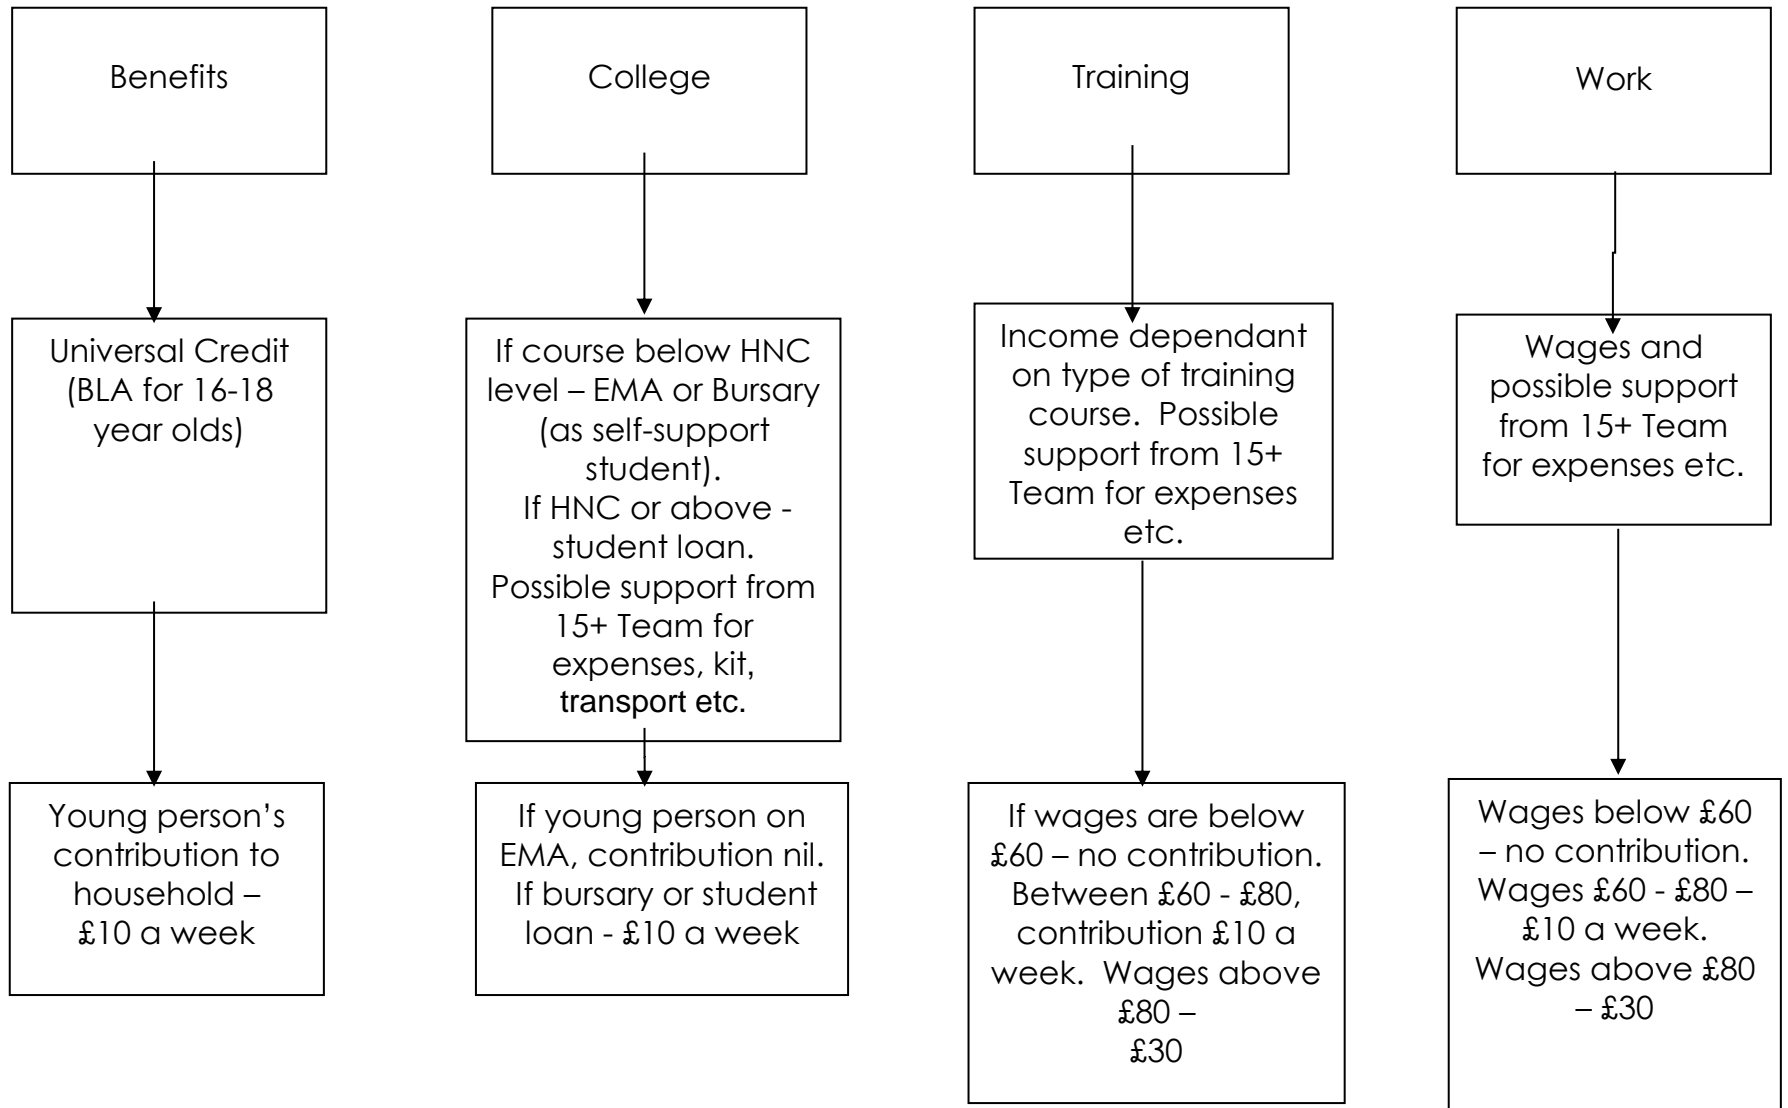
Benefits

Universal Credit (BLA for 16-18 year olds)

Young person's contribution to household – £10 a week

College

If course below HNC level – EMA or Bursary (as self-support student). If HNC or above - student loan. Possible support from 15+ Team for expenses, kit, transport etc.

If young person on EMA, contribution nil. If bursary or student loan - £10 a week

Training

Income dependant on type of training course. Possible support from 15+ Team for expenses etc.

If wages are below £60 – no contribution. Between £60 - £80, contribution £10 a week. Wages above £80 – £30

Work

Wages and possible support from 15+ Team for expenses etc.

Wages below £60 – no contribution. Wages £60 - £80 – £10 a week. Wages above £80 – £30